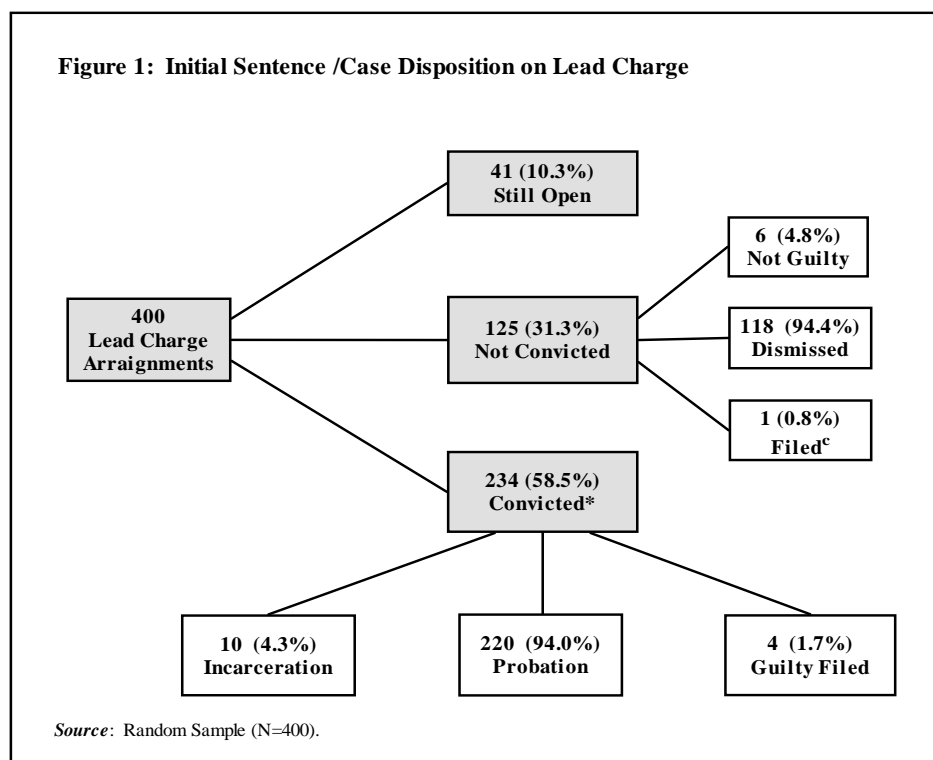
Figure 1: Initial Sentence /Case Disposition on Lead Charge

41 (10.3%)
Still Open

400
Lead Charge
Arraignments

125 (31.3%)
Not Convicted

6 (4.8%)
Not Guilty

118 (94.4%)
Dismissed

1 (0.8%)
Filed$^c$

234 (58.5%)
Convicted*

10 (4.3%)
Incarceration

220 (94.0%)
Probation

4 (1.7%)
Guilty Filed

Source: Random Sample (N=400).